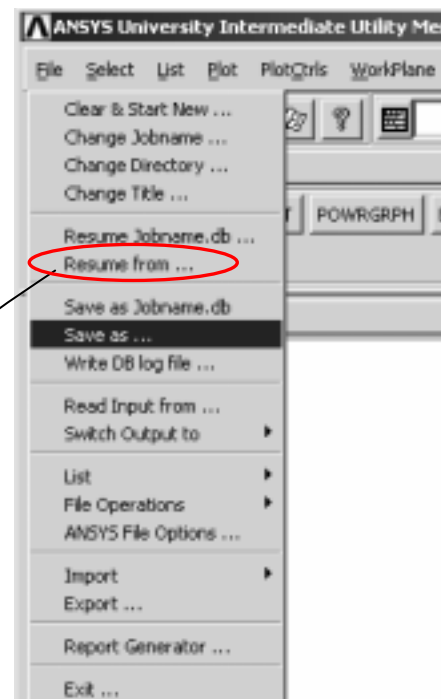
ANSYS University Intermediate Utility Me

File Select List Plot PlotCtrls WorkPlane

Clear & Start New ...
Change Jobname ...
Change Directory ...
Change Title ...

Resume Jobname.db ...
Resume from ...

Save as Jobname.db
Save as ...
Write DB log file ...

Read Input from ...
Switch Output to

List
File Operations
ANSYS File Options ...

Import
Export ...

Report Generator ...

Exit ...

POWRGRPH